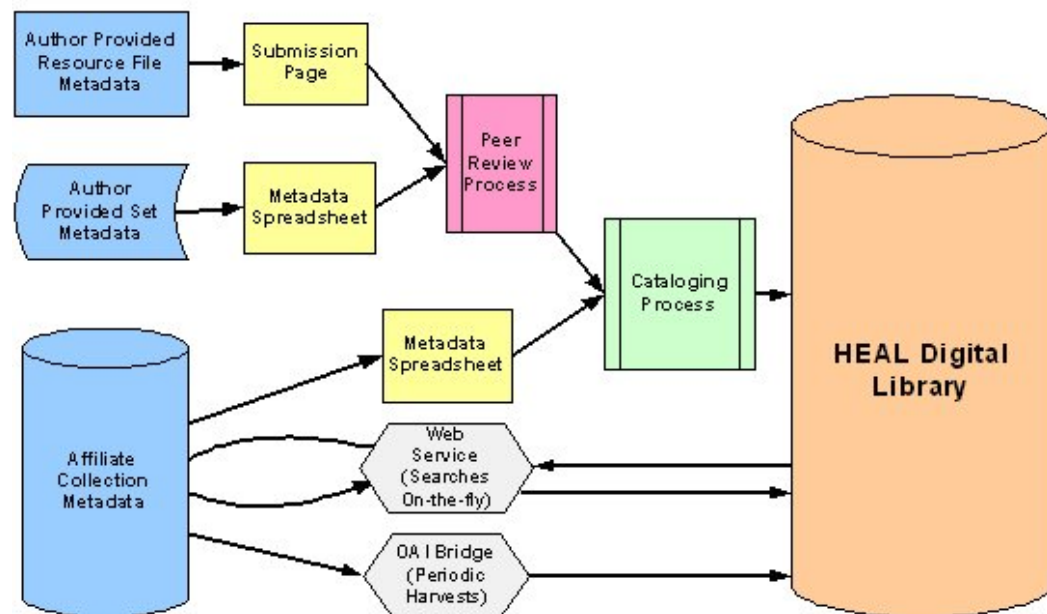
Author Provided Resource File Metadata

Submission Page

Peer Review Process

Author Provided Set Metadata

Metadata Spreadsheet

Cataloging Process

Metadata Spreadsheet

HEAL Digital Library

Affiliate Collection Metadata

Web Service (Searches On-the-fly)

OA I Bridge (Periodic Harvests)